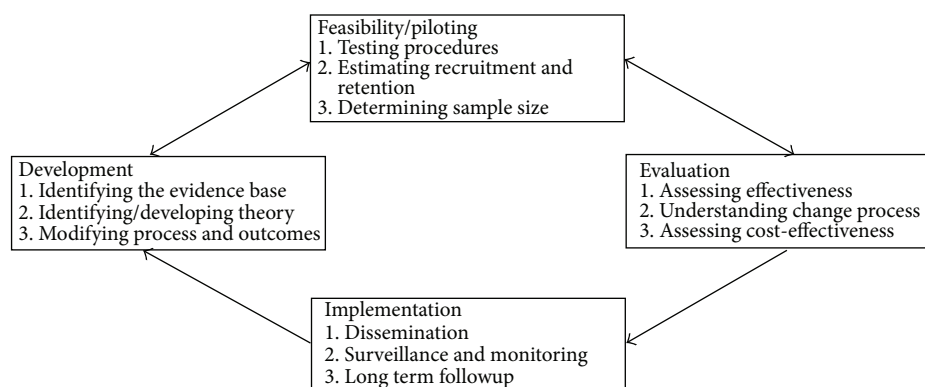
Feasibility/piloting
1. Testing procedures
2. Estimating recruitment and retention
3. Determining sample size

Development
1. Identifying the evidence base
2. Identifying/developing theory
3. Modifying process and outcomes

Evaluation
1. Assessing effectiveness
2. Understanding change process
3. Assessing cost-effectiveness

Implementation
1. Dissemination
2. Surveillance and monitoring
3. Long term followup